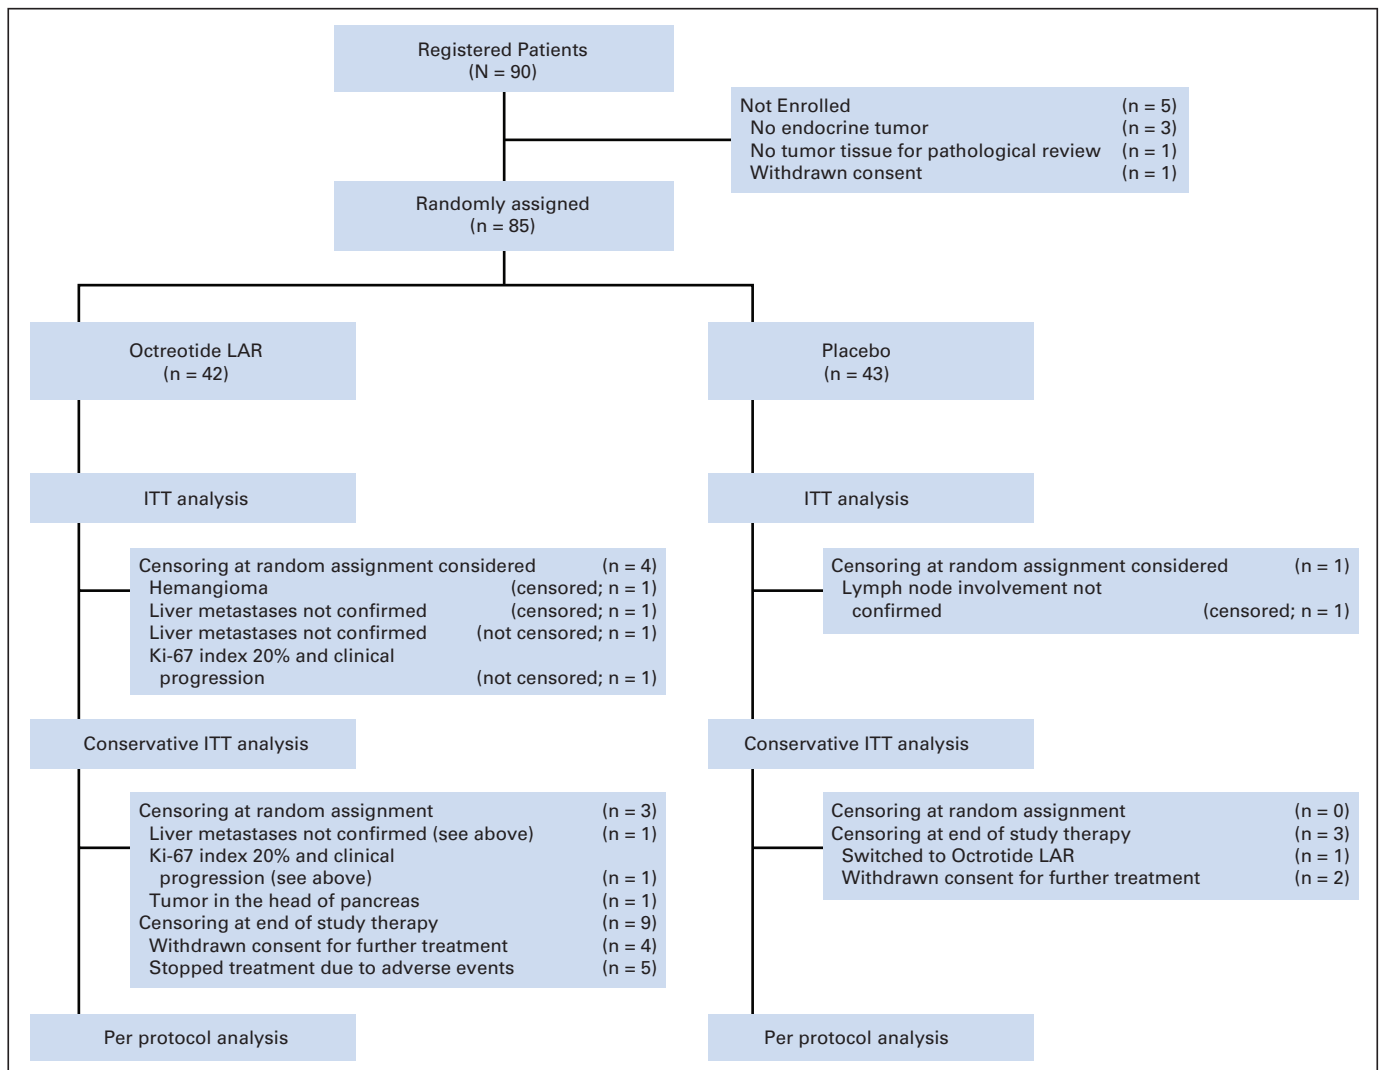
Registered Patients
(N = 90)

Not Enrolled (n = 5)
No endocrine tumor (n = 3)
No tumor tissue for pathological review (n = 1)
Withdrawn consent (n = 1)

Randomly assigned
(n = 85)

Octreotide LAR
(n = 42)

Placebo
(n = 43)

ITT analysis

Censoring at random assignment considered (n = 4)
Hemangioma (censored; n = 1)
Liver metastases not confirmed (censored; n = 1)
Liver metastases not confirmed (not censored; n = 1)
Ki-67 index 20% and clinical progression (not censored; n = 1)

Conservative ITT analysis

Censoring at random assignment (n = 3)
Liver metastases not confirmed (see above) (n = 1)
Ki-67 index 20% and clinical progression (see above) (n = 1)
Tumor in the head of pancreas (n = 1)
Censoring at end of study therapy (n = 9)
Withdrawn consent for further treatment (n = 4)
Stopped treatment due to adverse events (n = 5)

Per protocol analysis

ITT analysis

Censoring at random assignment considered (n = 1)
Lymph node involvement not confirmed (censored; n = 1)

Conservative ITT analysis

Censoring at random assignment (n = 0)
Censoring at end of study therapy (n = 3)
Switched to Octrotide LAR (n = 1)
Withdrawn consent for further treatment (n = 2)

Per protocol analysis